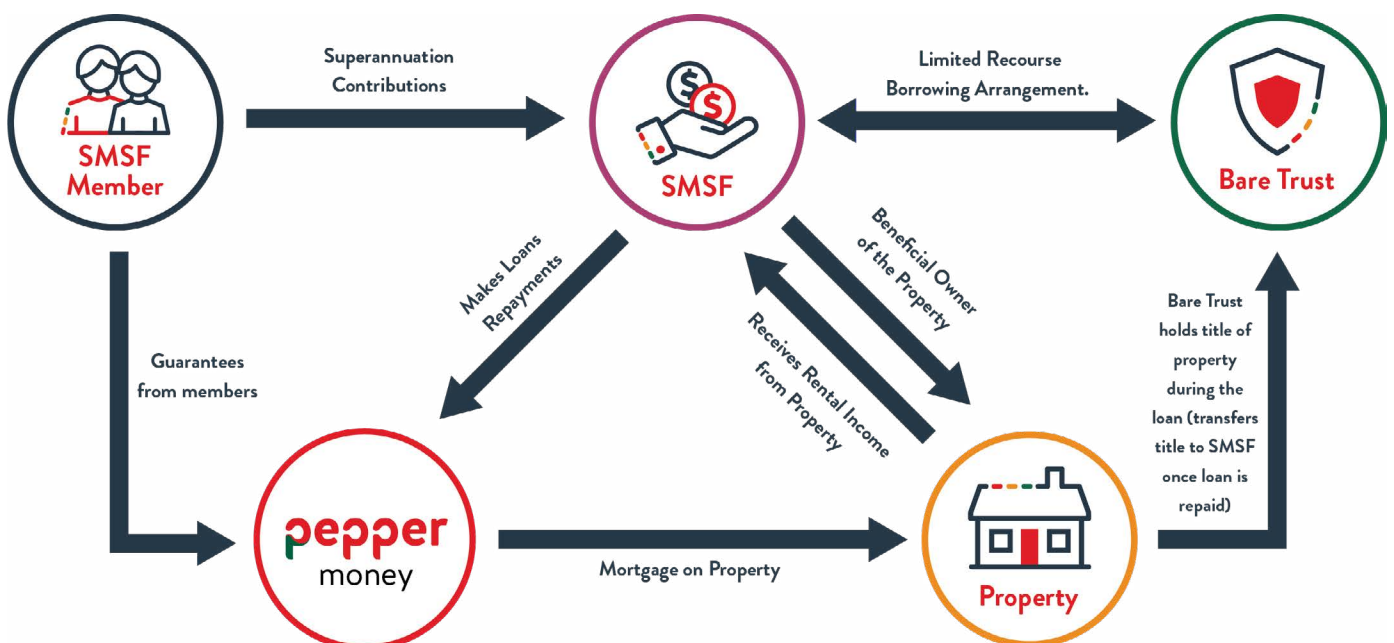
SMSF Member

Superannuation Contributions

SMSF

Limited Recourse Borrowing Arrangement.

Bare Trust

Guarantees from members

Makes Loans Repayments

Beneficial Owner of the Property

Receives Rental Income from Property

Bare Trust holds title of property during the loan (transfers title to SMSF once loan is repaid)

pepper money

Mortgage on Property

Property